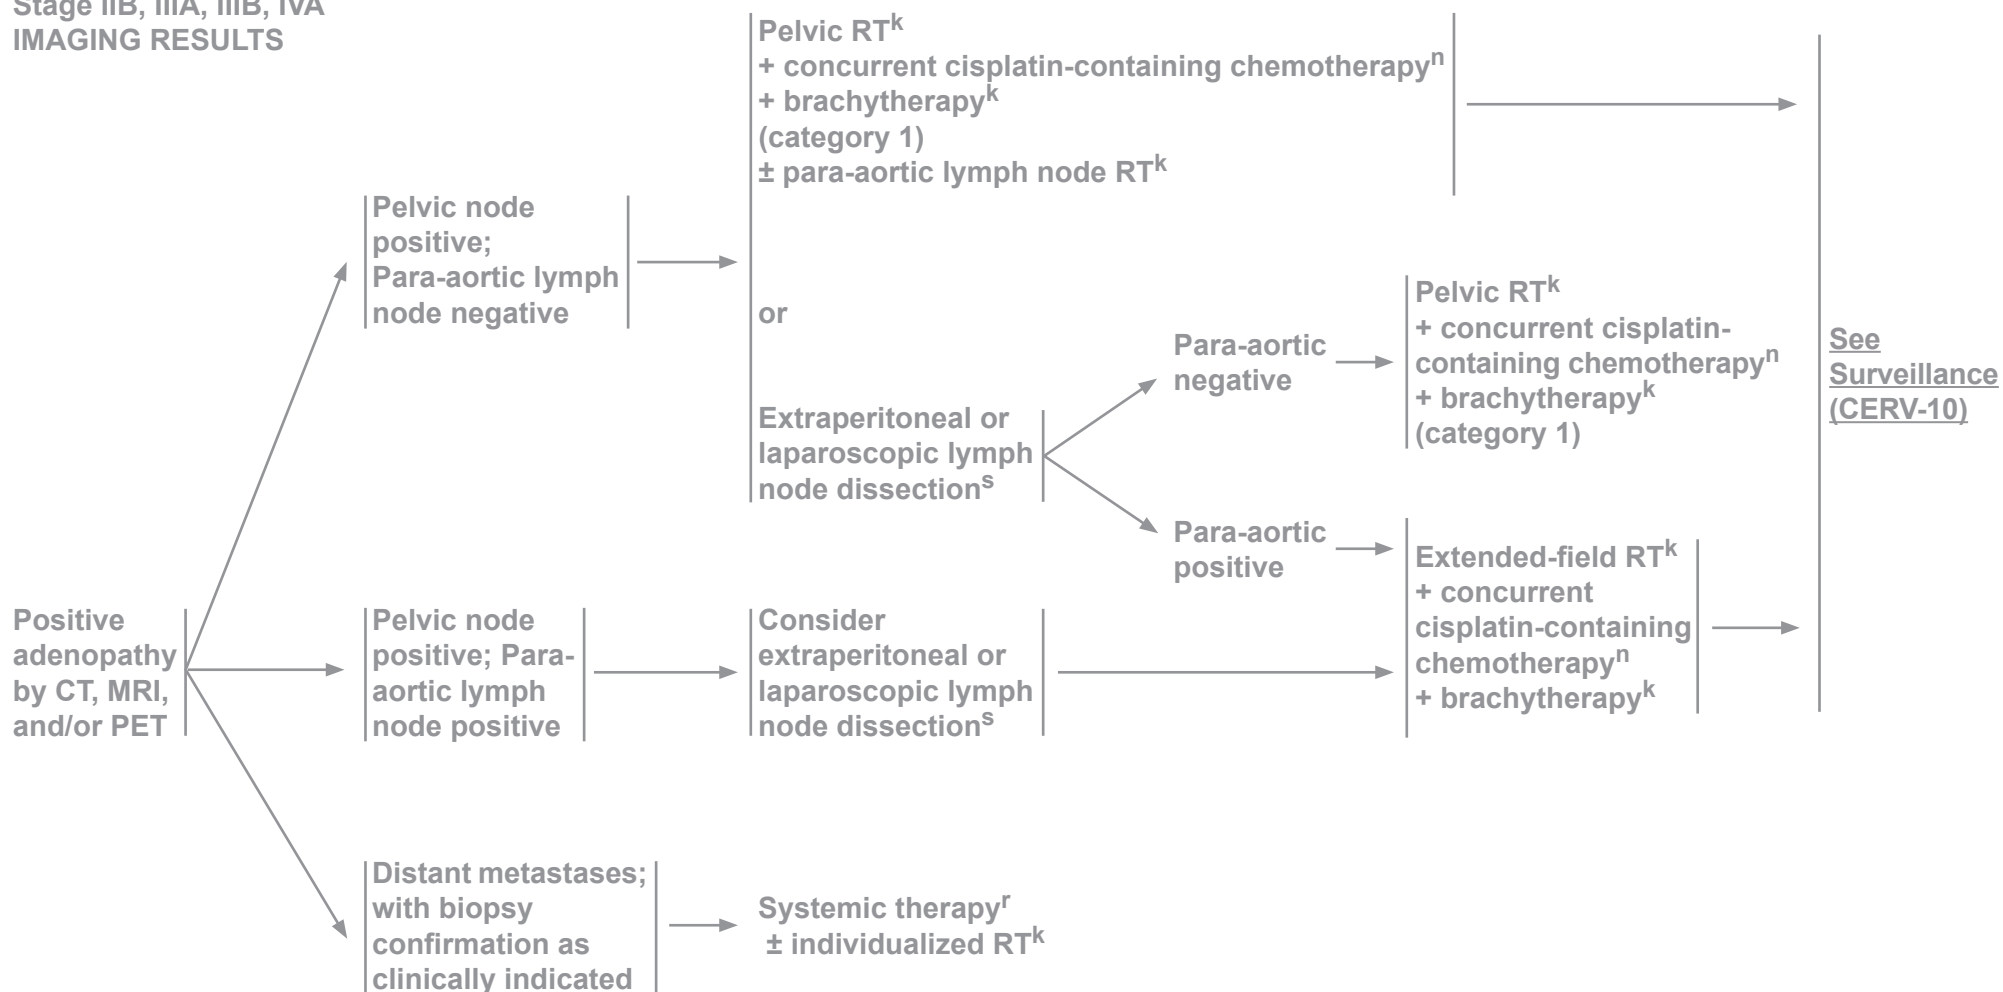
Stage IIB, IIIA, IIIB, IVA
IMAGING RESULTS

Positive adenopathy by CT, MRI, and/or PET

Pelvic node positive; Para-aortic lymph node negative

Pelvic RT$^{k}$ + concurrent cisplatin-containing chemotherapy$^{n}$ + brachytherapy$^{k}$ (category 1) ± para-aortic lymph node RT$^{k}$

or

Extraperitoneal or laparoscopic lymph node dissection$^{s}$

Para-aortic negative

Pelvic RT$^{k}$ + concurrent cisplatin-containing chemotherapy$^{n}$ + brachytherapy$^{k}$ (category 1)

Para-aortic positive

Pelvic node positive; Para-aortic lymph node positive

Consider extraperitoneal or laparoscopic lymph node dissection$^{s}$

Extended-field RT$^{k}$ + concurrent cisplatin-containing chemotherapy$^{n}$ + brachytherapy$^{k}$

See Surveillance (CERV-10)

Distant metastases; with biopsy confirmation as clinically indicated

Systemic therapy$^{r}$ ± individualized RT$^{k}$